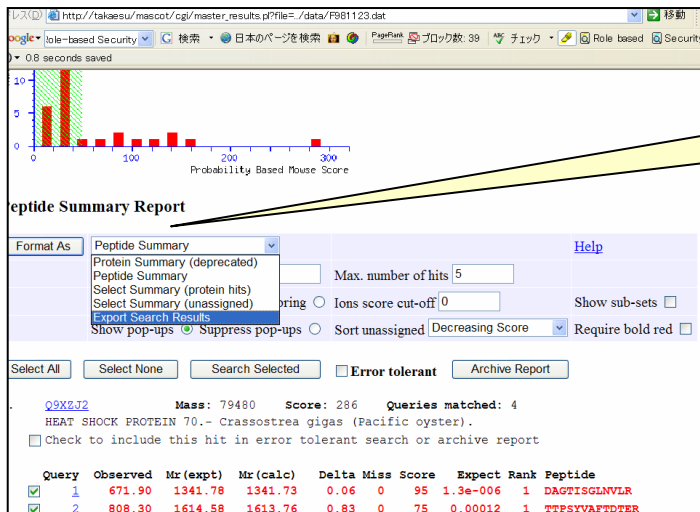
レス(D) http://takaesu/mascot/cgi/master_results.pl?file=../data/F981123.dat 移動

oogle ole-based Security G 検索 日本のページを検索 PageRank ブロック数: 39 チェック Role based Security

0.8 seconds saved

10
5
0
0 100 200 300
Probability Based Mouse Score

eptide Summary Report

Format As | Peptide Summary | Help

Protein Summary (deprecated)
Peptide Summary
Select Summary (protein hits)
Select Summary (unassigned)
Export Search Results

Max. number of hits 5

oring Ions score cut-off 0 Show sub-sets

Show pop-ups Suppress pop-ups Sort unassigned Decreasing Score Require bold red

Select All | Select None | Search Selected | Error tolerant | Archive Report

. Q9XZJ2 Mass: 79480 Score: 286 Queries matched: 4
HEAT SHOCK PROTEIN 70.- Crassostrea gigas (Pacific oyster).
Check to include this hit in error tolerant search or archive report

| Query | Observed | Mr(expt) | Mr(calc) | Delta | Miss | Score | Expect | Rank | Peptide |
|---|---|---|---|---|---|---|---|---|---|
| 1 | 671.90 | 1341.78 | 1341.73 | 0.06 | 0 | 95 | 1.3e-006 | 1 | DAGTISGLNVLR |
| 2 | 808.30 | 1614.58 | 1613.76 | 0.83 | 0 | 75 | 0.00012 | 1 | TTPSYVAFTDTER |